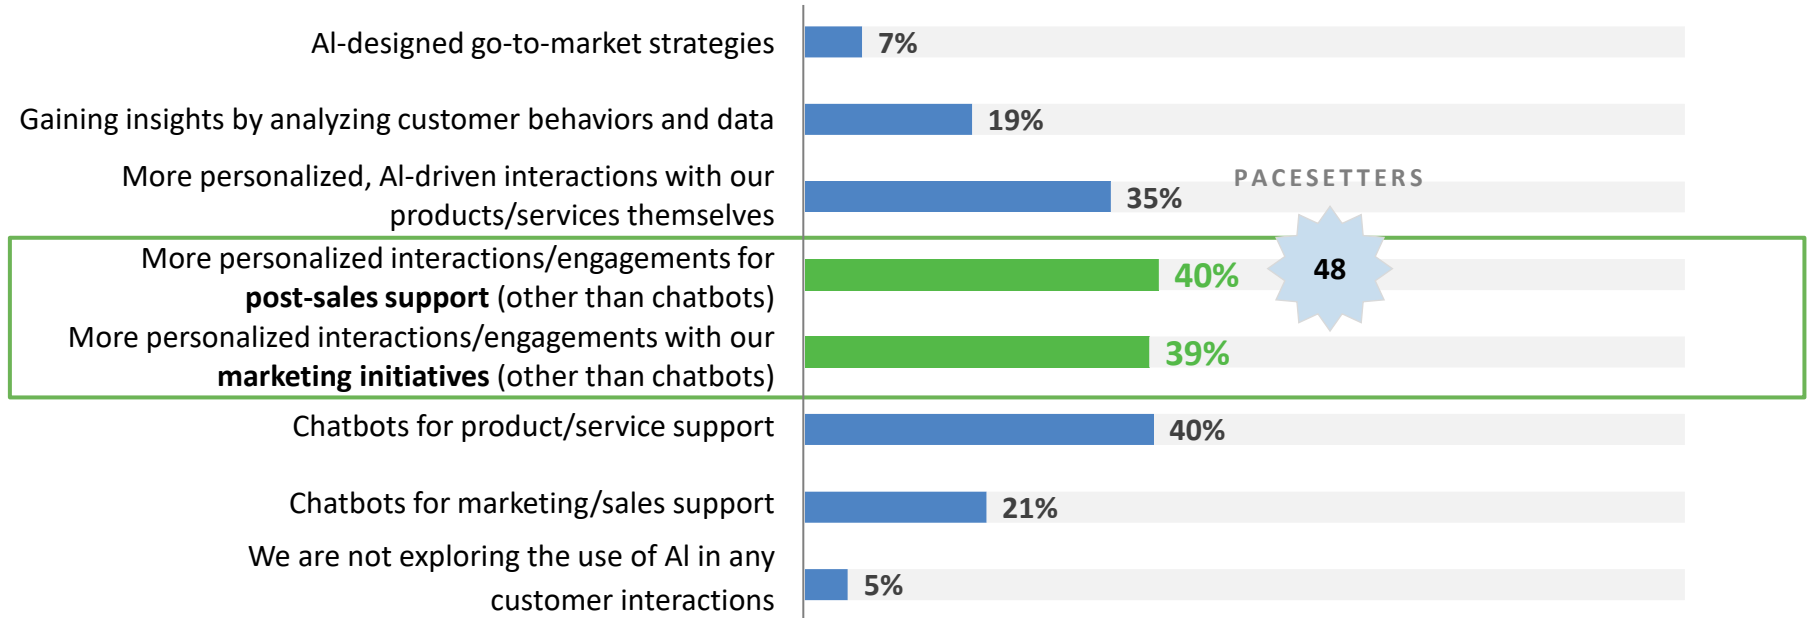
AI-designed go-to-market strategies 7%

Gaining insights by analyzing customer behaviors and data 19%

More personalized, AI-driven interactions with our products/services themselves 35%

PACESETTERS

More personalized interactions/engagements for **post-sales support** (other than chatbots) 40%

48

More personalized interactions/engagements with our **marketing initiatives** (other than chatbots) 39%

Chatbots for product/service support 40%

Chatbots for marketing/sales support 21%

We are not exploring the use of AI in any customer interactions 5%